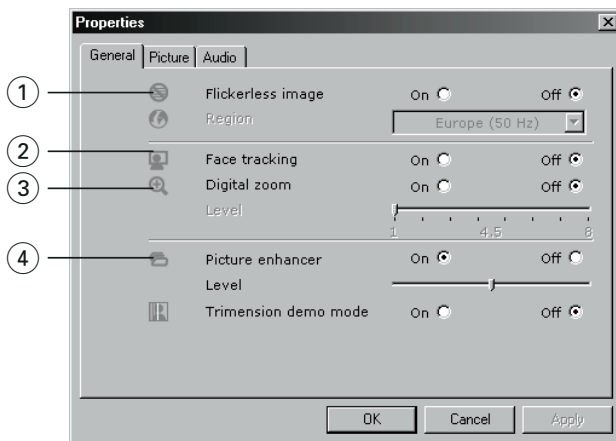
Properties

General | Picture | Audio

1
2
3
4

Flickerless image On Off
Region Europe (50 Hz)

Face tracking On Off
Digital zoom On Off
Level
1 4,5 8

Picture enhancer On Off
Level
Trimension demo mode On Off

OK Cancel Apply